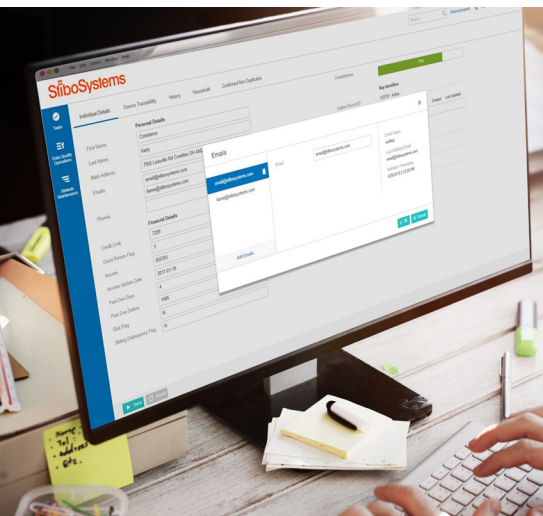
File Edit Options Window Help

StiboSystems

Search

Tasks

Data Quality Operations

Attribute Maintenance

Individual Details Source Traceability History Hierarchy Confirmed Non Duplicate

Completeness

Key Identifiers

Personal Details

First Name Constance

Last Name Kiely

Main Address 7003 Lessville Rd Crestline OH 44827

Emails email@stibosystems.com

fame@stibosystems.com

Phones

Financial Details

Credit Limit 7200

Good Person Flag Y

Income 655305

Income Update Date 2017-03-16

Past Due Days 4

Past Due Dollars 1985

Risk Flag N

Sliding Delinquency Flag N

Emails

email@stibosystems.com

fame@stibosystems.com

Email email@stibosystems.com

Add Emails

Cancel

Save

Honey
Tel
Address
Etc.